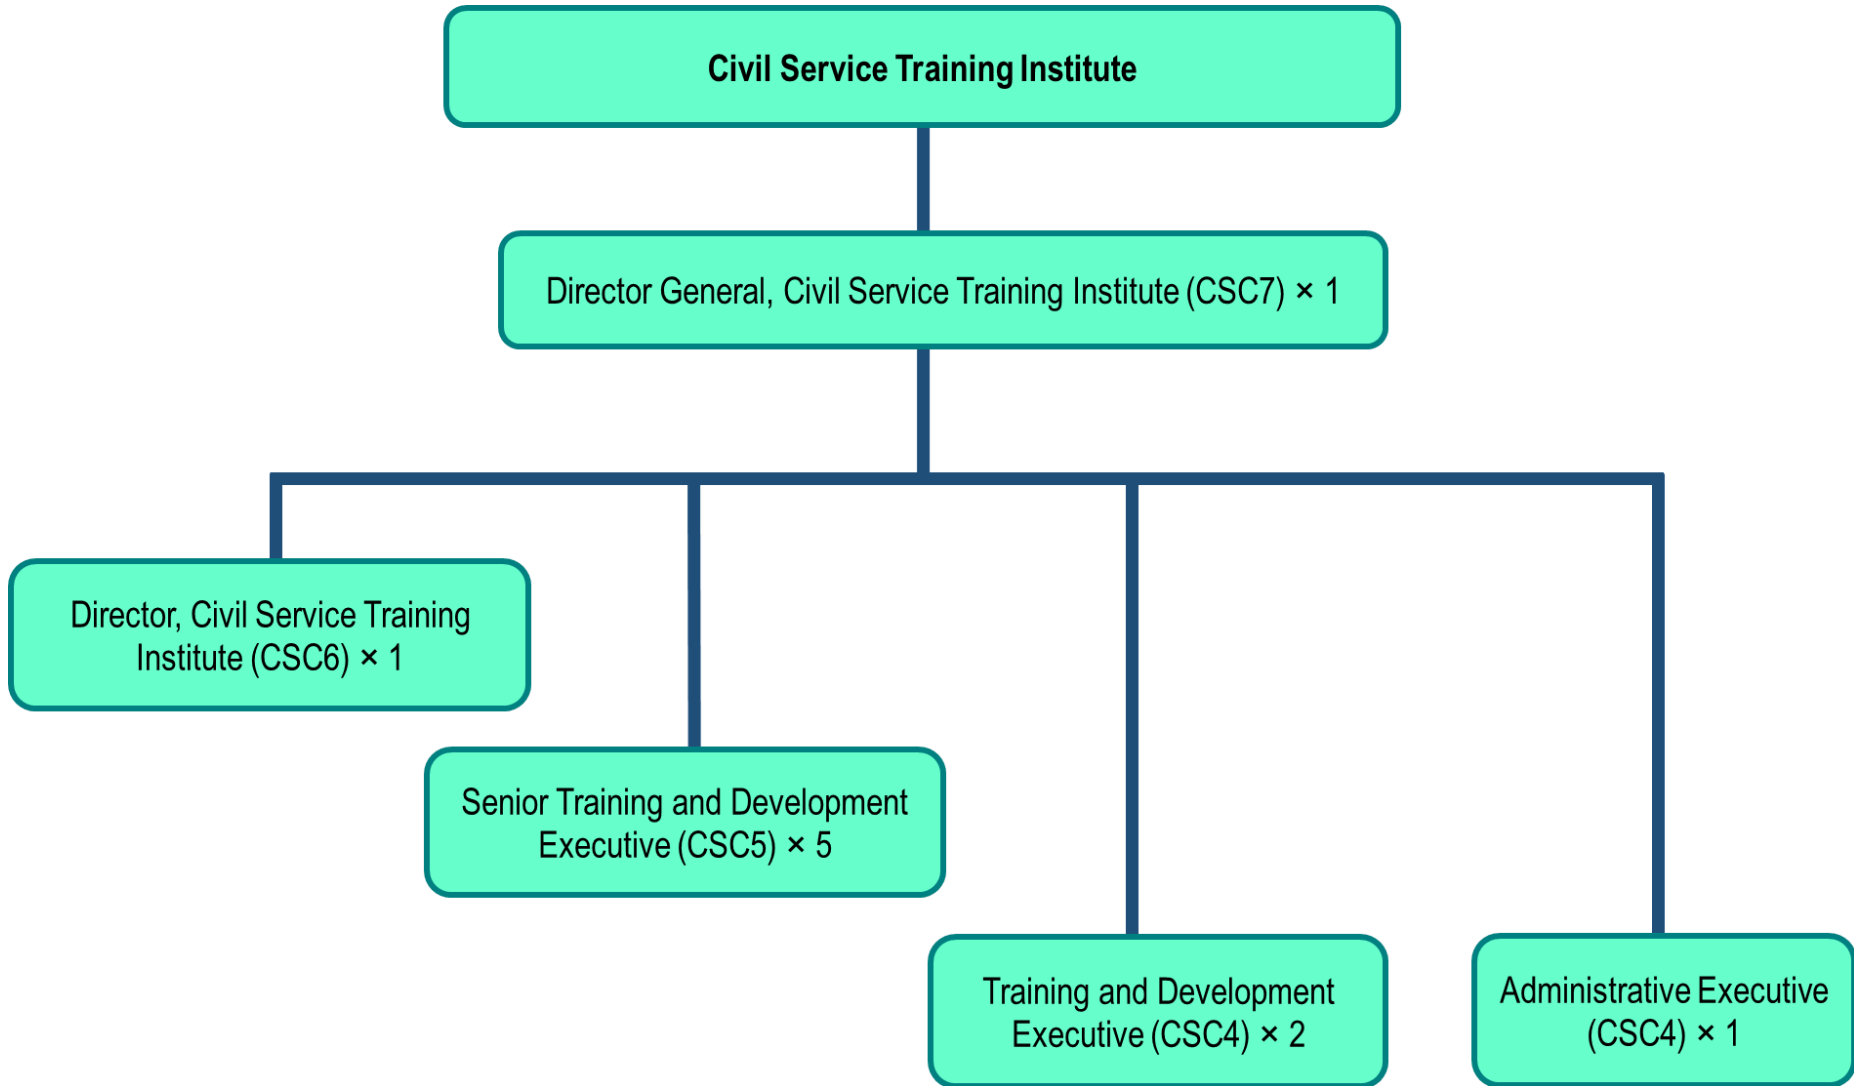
Civil Service Training Institute

Director General, Civil Service Training Institute (CSC7) × 1

Director, Civil Service Training Institute (CSC6) × 1

Senior Training and Development Executive (CSC5) × 5

Training and Development Executive (CSC4) × 2

Administrative Executive (CSC4) × 1